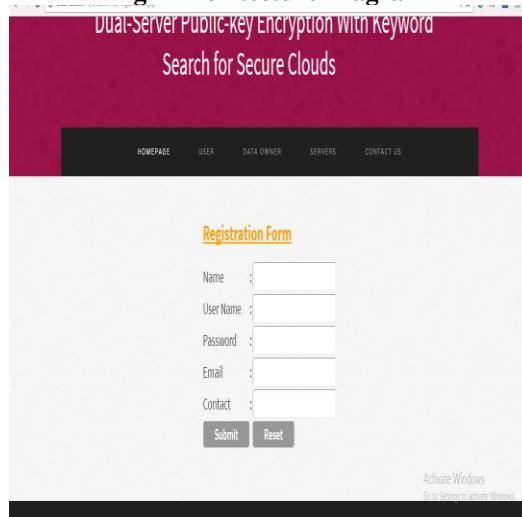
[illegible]

Dual-Server Public-key Encryption With Keyword Search for Secure Clouds

HOMEPAGE USER DATA OWNER SERVERS CONTACT US

Registration Form

Name :

User Name :

Password :

Email :

Contact :

Submit Reset

Activate Windows
Go to Settings to activate Windows.